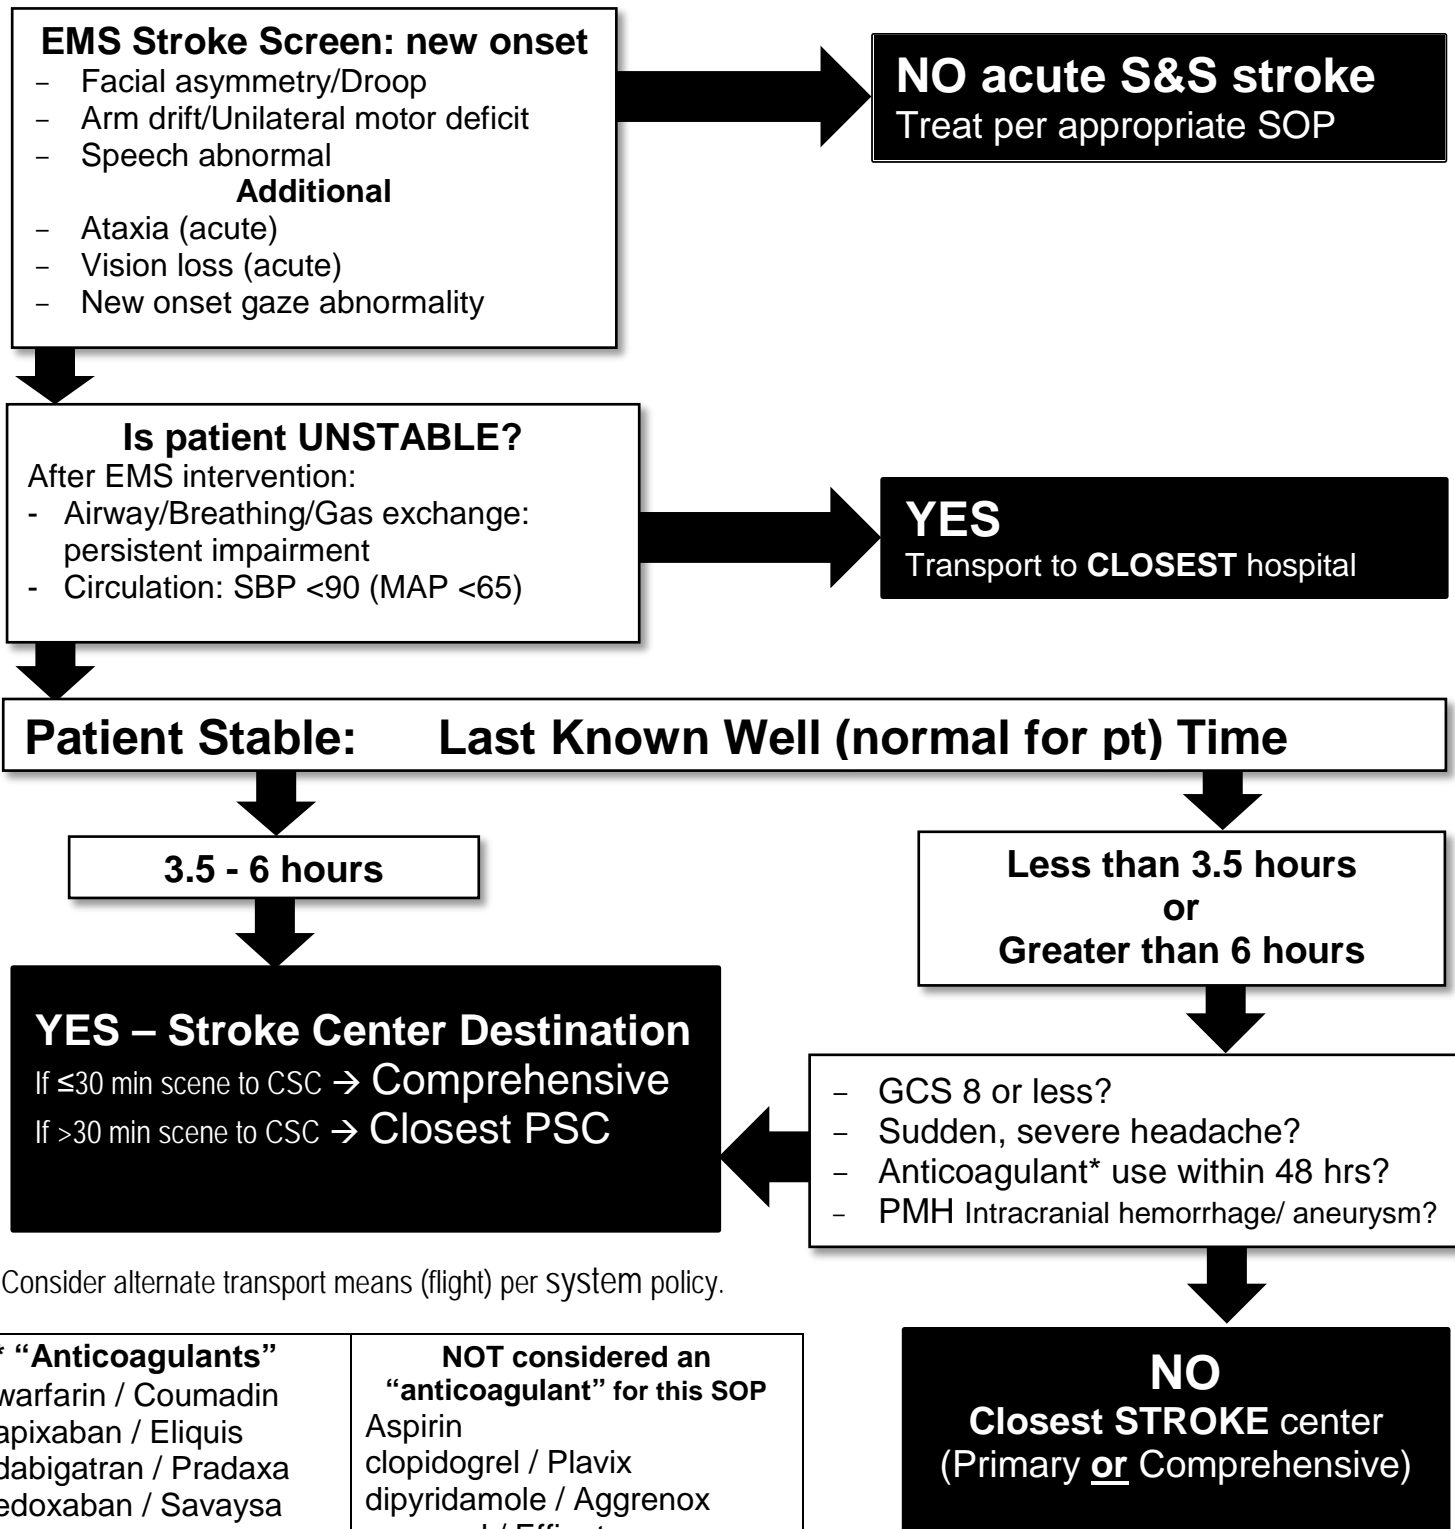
EMS Stroke Screen: new onset
- Facial asymmetry/Droop
- Arm drift/Unilateral motor deficit
- Speech abnormal

Additional
- Ataxia (acute)
- Vision loss (acute)
- New onset gaze abnormality

NO acute S&S stroke
Treat per appropriate SOP

Is patient UNSTABLE?
After EMS intervention:
- Airway/Breathing/Gas exchange: persistent impairment
- Circulation: SBP <90 (MAP <65)

YES
Transport to CLOSEST hospital

Patient Stable: Last Known Well (normal for pt) Time

3.5 - 6 hours

Less than 3.5 hours
or
Greater than 6 hours

YES – Stroke Center Destination
If ≤30 min scene to CSC → Comprehensive
If >30 min scene to CSC → Closest PSC

- GCS 8 or less?
- Sudden, severe headache?
- Anticoagulant* use within 48 hrs?
- PMH Intracranial hemorrhage/ aneurysm?

Consider alternate transport means (flight) per system policy.

| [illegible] "Anticoagulants" | NOT considered an "anticoagulant" for this SOP |
|---|---|
| warfarin / Coumadin | Aspirin |
| apixaban / Eliquis | clopidogrel / Plavix |
| dabigatran / Pradaxa | dipyridamole / Aggrenox |
| edoxaban / Savaysa | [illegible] |

NO
Closest STROKE center
(Primary or Comprehensive)